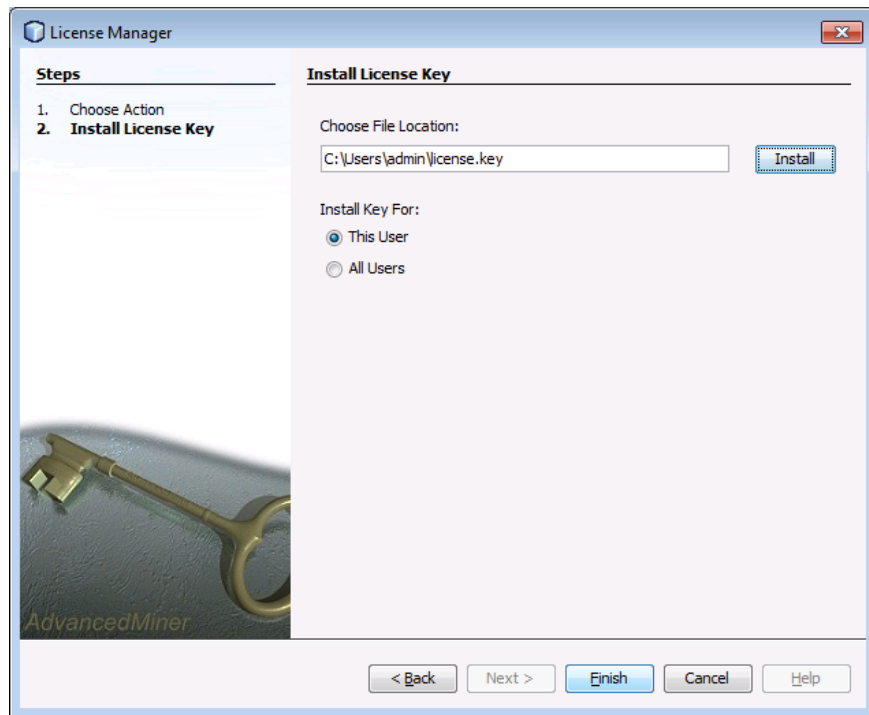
License Manager

Steps

1. Choose Action
2. Install License Key

Install License Key

Choose File Location:

C:\Users\admin\license.key

Install

Install Key For:

This User

All Users

AdvancedMiner

< Back
Next >
Finish
Cancel
Help